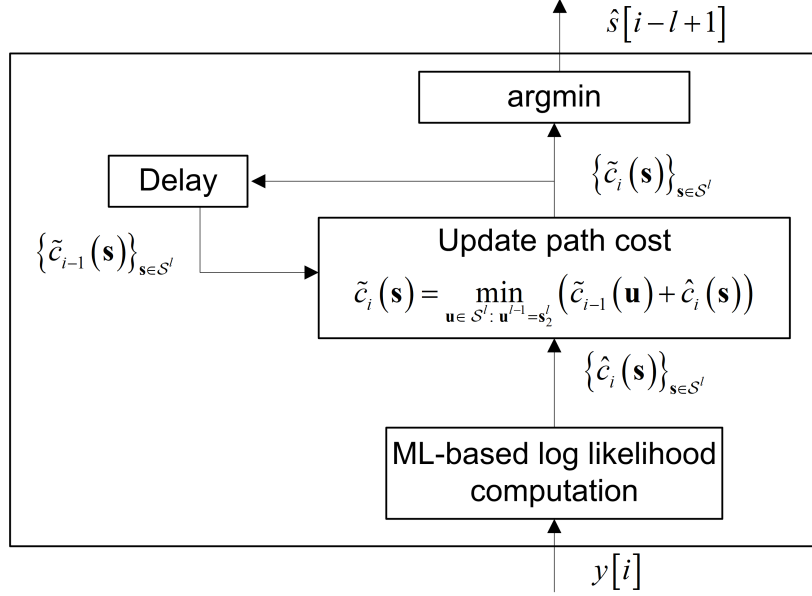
$\hat{s}\left[i-l+1\right]$

argmin

Delay

$\left\{\tilde{c}_i\left(\mathbf{s}\right)\right\}_{\mathbf{s}\in\mathcal{S}^l}$

$\left\{\tilde{c}_{i-1}\left(\mathbf{s}\right)\right\}_{\mathbf{s}\in\mathcal{S}^l}$

Update path cost

$\tilde{c}_i\left(\mathbf{s}\right)=\min_{\mathbf{u}\in\mathcal{S}^l:\,\mathbf{u}^{l-1}=\mathbf{s}_2^l}\left(\tilde{c}_{i-1}\left(\mathbf{u}\right)+\hat{c}_i\left(\mathbf{s}\right)\right)$

$\left\{\hat{c}_i\left(\mathbf{s}\right)\right\}_{\mathbf{s}\in\mathcal{S}^l}$

ML-based log likelihood computation

$y\left[i\right]$